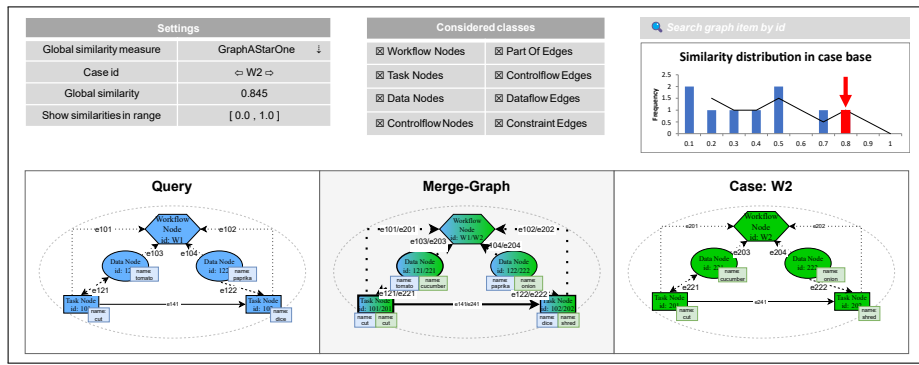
| Settings | |
|---|---|
| Global similarity measure | GraphAStarOne ↓ |
| Case id | ⇦ W2 ⇨ |
| Global similarity | 0.845 |
| Show similarities in range | [ 0.0 , 1.0 ] |

| Considered classes | |
|---|---|
| ☒ Workflow Nodes | ☒ Part Of Edges |
| ☒ Task Nodes | ☒ Controlflow Edges |
| ☒ Data Nodes | ☒ Dataflow Edges |
| ☒ Controlflow Nodes | ☒ Constraint Edges |

Search graph item by id

Similarity distribution in case base

2.5
2
1.5
1
0.5
0
Frequency
0.1 0.2 0.3 0.4 0.5 0.6 0.7 0.8 0.9 1

Query

Workflow Node id: W1
e101 e102 e103 e104
Data Node id: 121 name tomato
Data Node id: 122 name paprika
e121 e122
Task Node id: 101 name cut
e141
Task Node id: 102 name dice

Merge-Graph

Workflow Node id: W1/W2
e101/e201 e102/e202 e103/e203 e104/e204
Data Node id: 121/221 name tomato name cucumber
Data Node id: 122/222 name paprika name onion
e121/e221 e122/e222
Task Node id: 101/201 name cut name cut
e141/e241
Task Node id: 102/202 name dice name shred

Case: W2

Workflow Node id: W2
e201 e202 e203 e204
Data Node id: 221 name cucumber
Data Node id: 222 name onion
e221 e222
Task Node id: 201 name cut
e241
Task Node id: 202 name shred